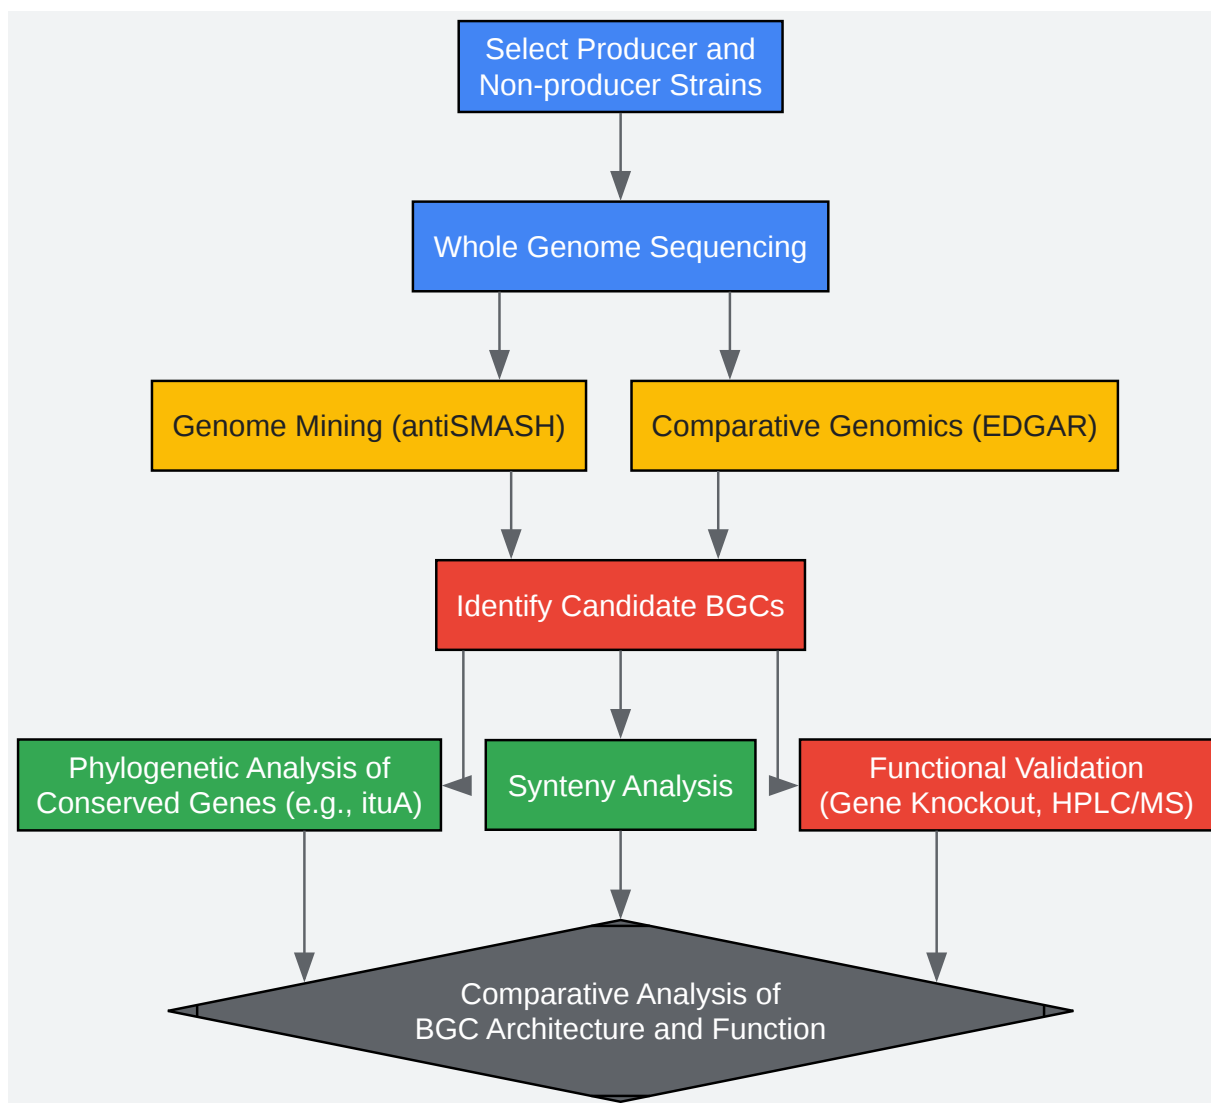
Select Producer and Non-producer Strains

Whole Genome Sequencing

Genome Mining (antiSMASH)

Comparative Genomics (EDGAR)

Identify Candidate BGCs

Phylogenetic Analysis of Conserved Genes (e.g., ituA)

Synteny Analysis

Functional Validation (Gene Knockout, HPLC/MS)

Comparative Analysis of BGC Architecture and Function